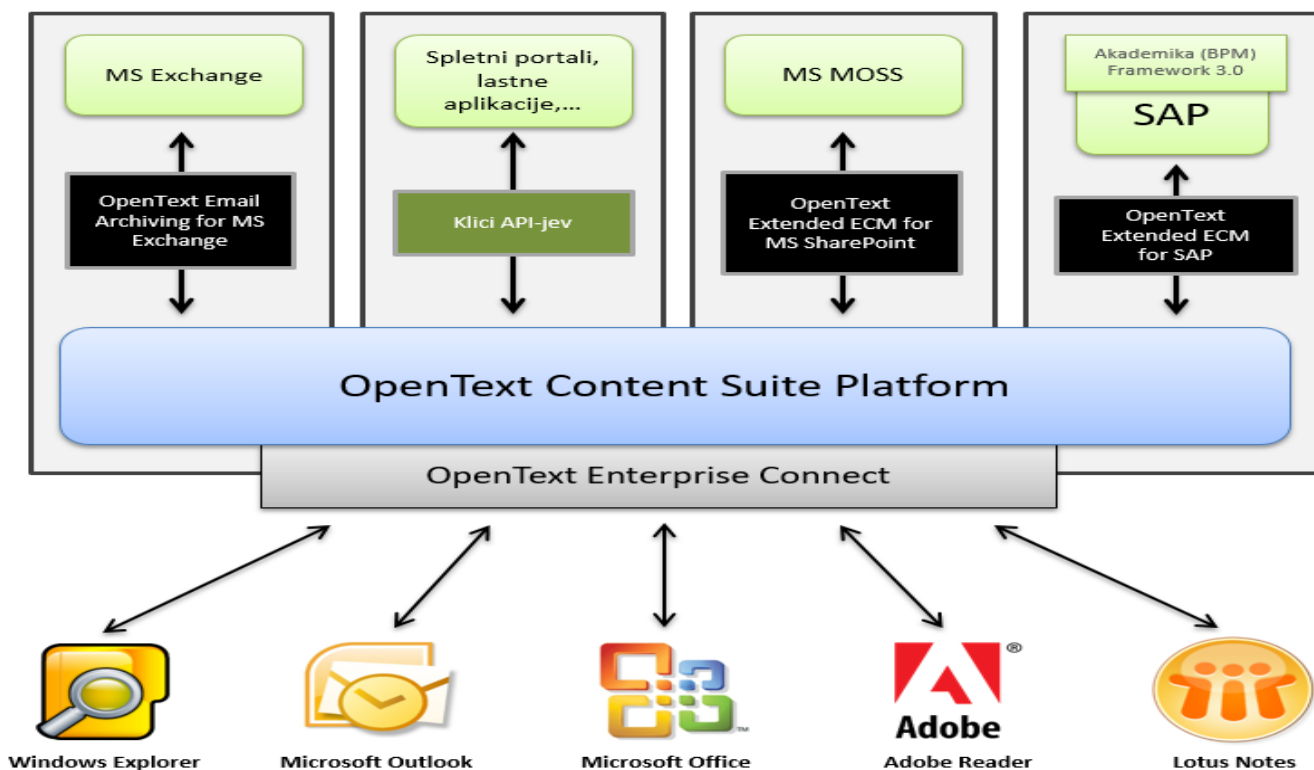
MS Exchange

OpenText Email Archiving for MS Exchange

Spletni portali, lastne aplikacije,...

Klici API-jev

MS MOSS

OpenText Extended ECM for MS SharePoint

Akademika (BPM) Framework 3.0

SAP

OpenText Extended ECM for SAP

OpenText Content Suite Platform

OpenText Enterprise Connect

Windows Explorer

Microsoft Outlook

Microsoft Office

Adobe

Adobe Reader

Lotus Notes